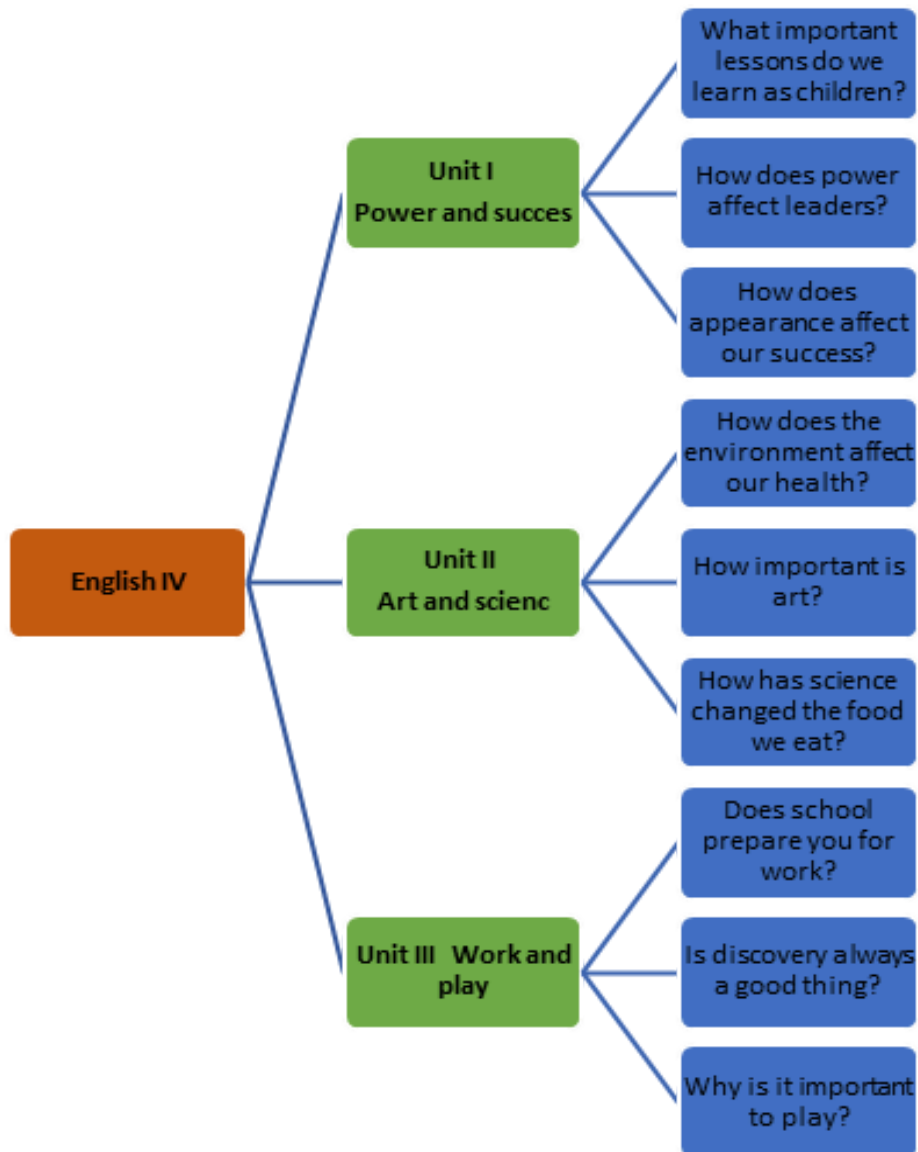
English IV

Unit I
Power and succes

What important lessons do we learn as children?

How does power affect leaders?

How does appearance affect our success?

Unit II
Art and scienc

How does the environment affect our health?

How important is art?

How has science changed the food we eat?

Unit III Work and play

Does school prepare you for work?

Is discovery always a good thing?

Why is it important to play?